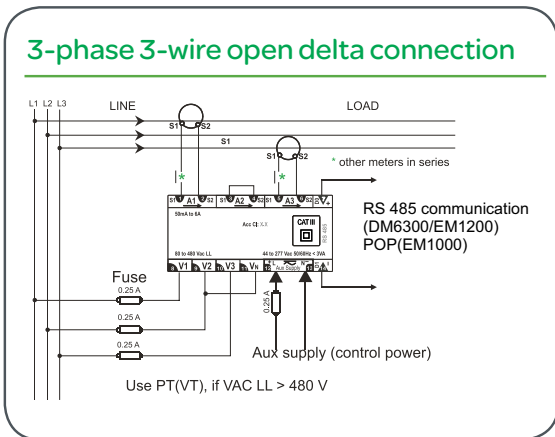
3-phase 3-wire open delta connection

L1 L2 L3

LINE

LOAD

S1 S2

S1

S1 S2

\* other meters in series

\* \*

S1 A1 S2 S1 A2 S2 S1 A3 S2

50mA to 6A

Acc Cl

CAT III

80 to 480 Vac LL

44 to 277 Vac 50/60Hz < 3VA

V1 V2 V3 VN

Aux Supply

RS 485 communication (DM6300/EM1200) POP(EM1000)

Fuse

0.25 A

0.25 A

0.25 A

0.25 A

Aux supply (control power)

Use PT(VT), if VAC LL > 480 V